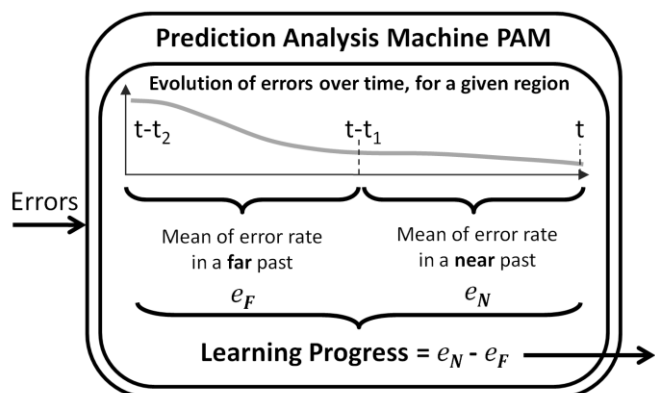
Prediction Analysis Machine PAM

Evolution of errors over time, for a given region

t-t$_2$

t-t$_1$

t

Errors

Mean of error rate in a **far** past

$e_F$

Mean of error rate in a **near** past

$e_N$

Learning Progress = $e_N$ - $e_F$